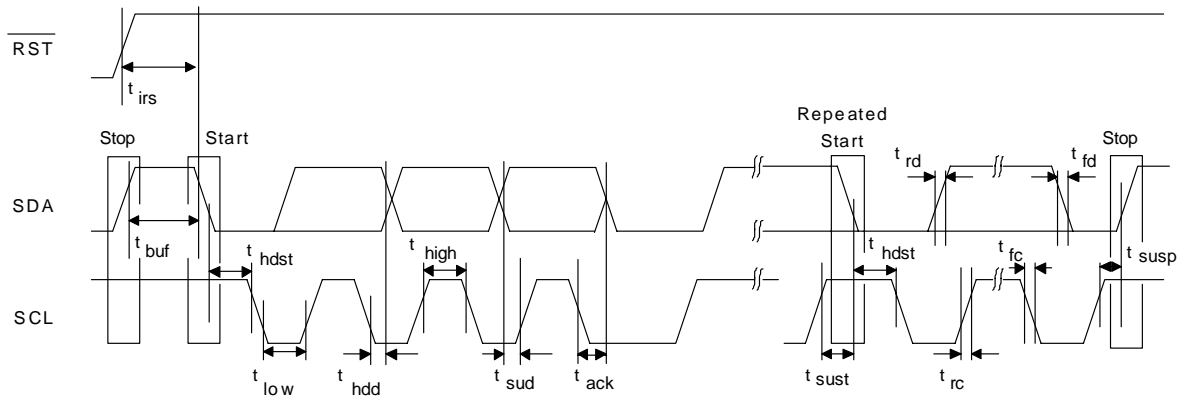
$\overline{RST}$

$t_{irs}$

Stop

Start

Repeated Start

Stop

SDA

SCL

$t_{buf}$

$t_{hdst}$

$t_{high}$

$t_{low}$

$t_{hdd}$

$t_{sud}$

$t_{ack}$

$t_{rd}$

$t_{fd}$

$t_{hdst}$

$t_{fc}$

$t_{susp}$

$t_{sust}$

$t_{rc}$